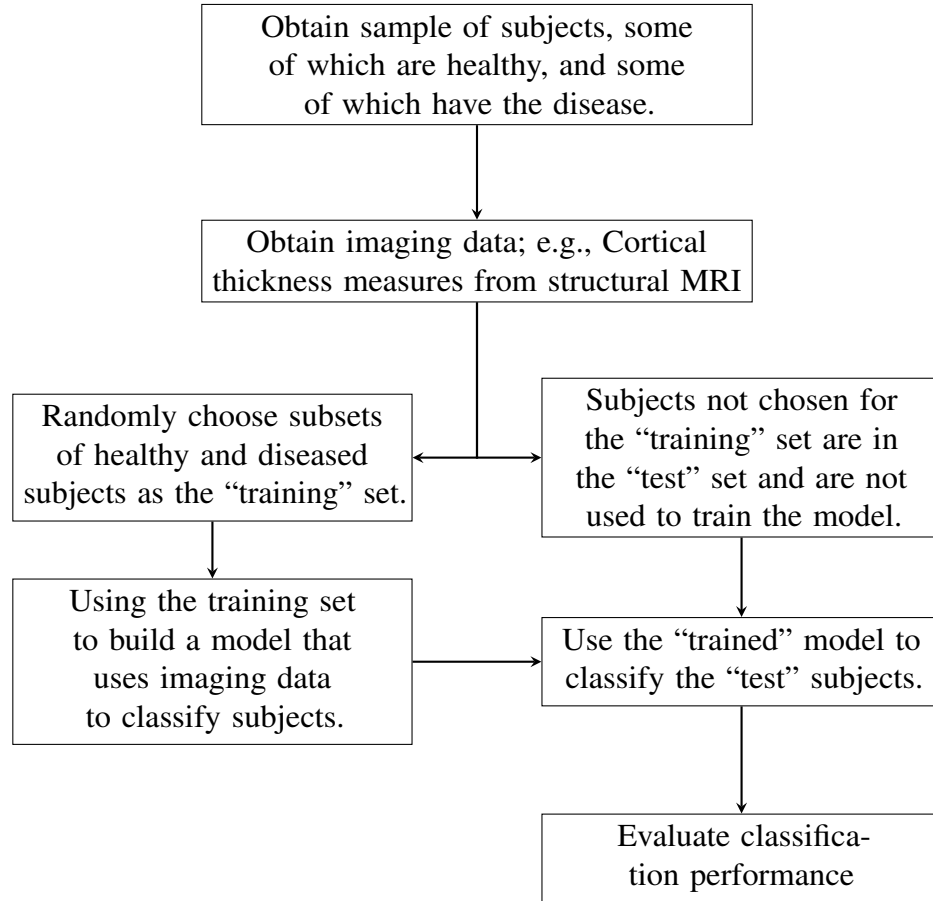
Obtain sample of subjects, some of which are healthy, and some of which have the disease.

Obtain imaging data; e.g., Cortical thickness measures from structural MRI

Randomly choose subsets of healthy and diseased subjects as the "training" set.

Subjects not chosen for the "training" set are in the "test" set and are not used to train the model.

Using the training set to build a model that uses imaging data to classify subjects.

Use the "trained" model to classify the "test" subjects.

Evaluate classification performance